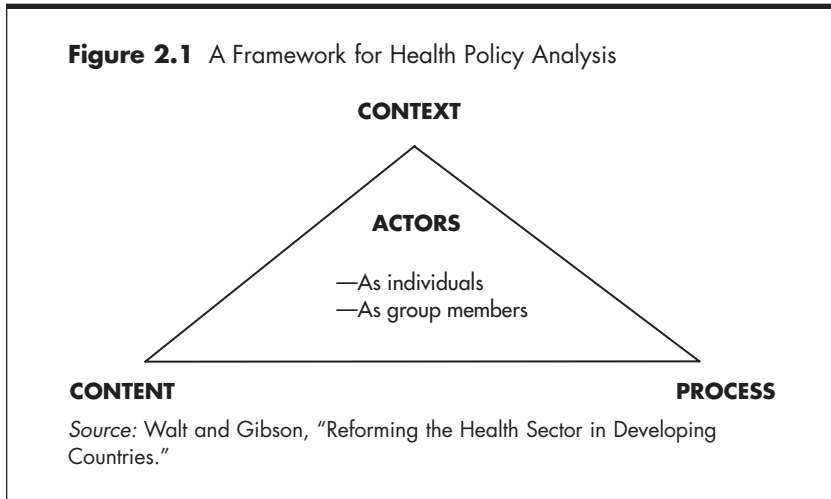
**Figure 2.1** A Framework for Health Policy Analysis

CONTEXT

ACTORS

—As individuals
—As group members

CONTENT

PROCESS

*Source:* Walt and Gibson, "Reforming the Health Sector in Developing Countries."